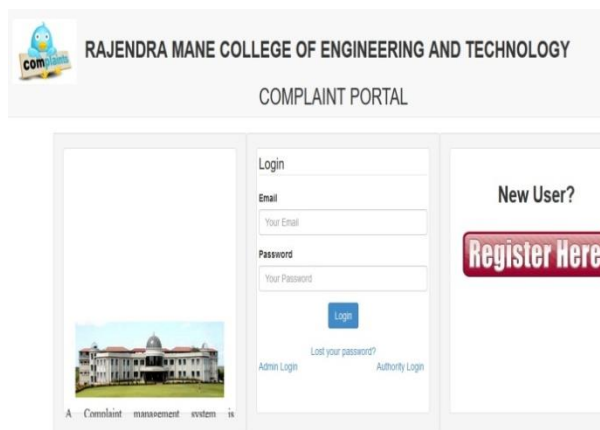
complaints

RAJENDRA MANE COLLEGE OF ENGINEERING AND TECHNOLOGY

COMPLAINT PORTAL

A Complaint management system is

Login

Email

Your Email

Password

Your Password

Login

Lost your password?

Admin Login

Authority Login

New User?

Register Here